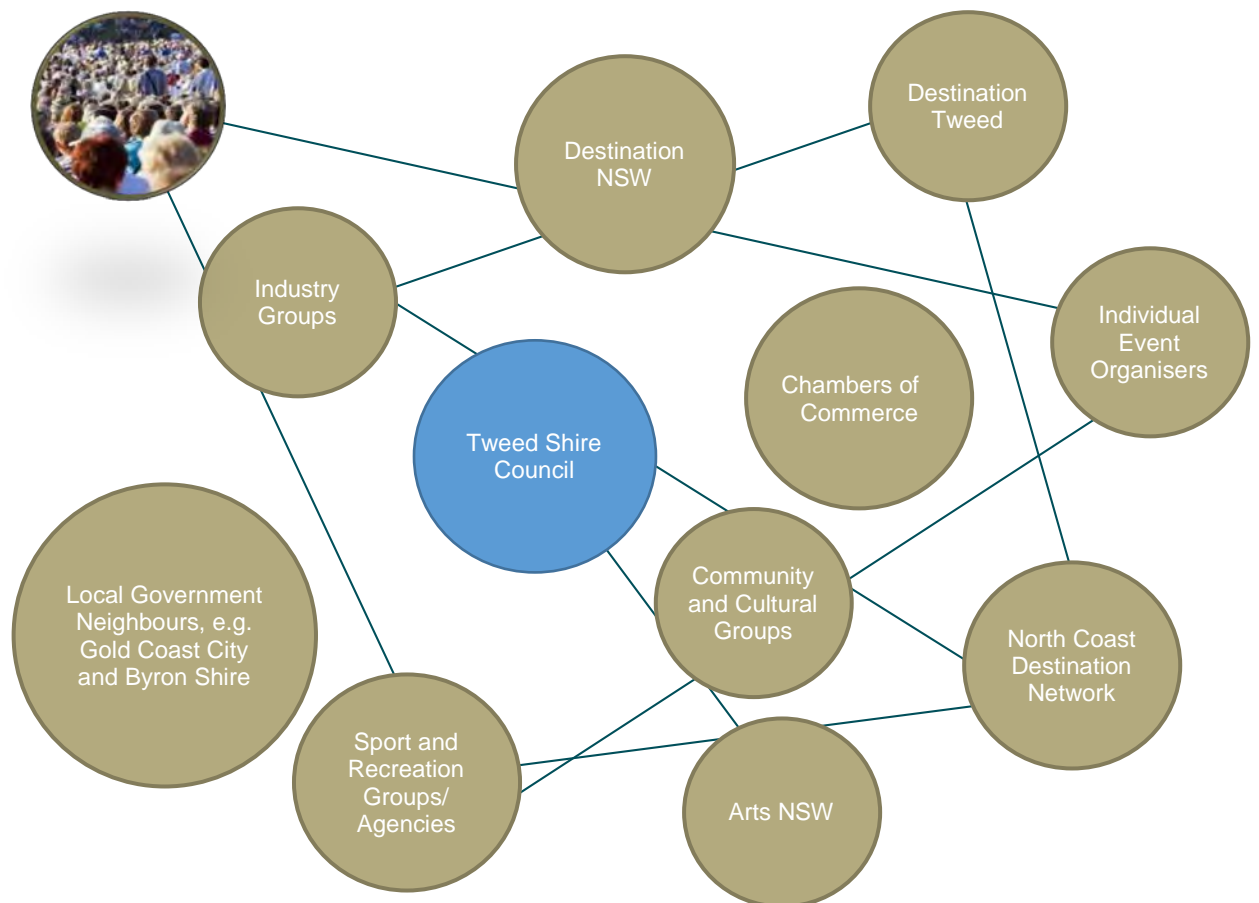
Destination Tweed

Destination NSW

Industry Groups

Individual Event Organisers

Chambers of Commerce

Tweed Shire Council

Local Government Neighbours, e.g. Gold Coast City and Byron Shire

Community and Cultural Groups

North Coast Destination Network

Sport and Recreation Groups/ Agencies

Arts NSW